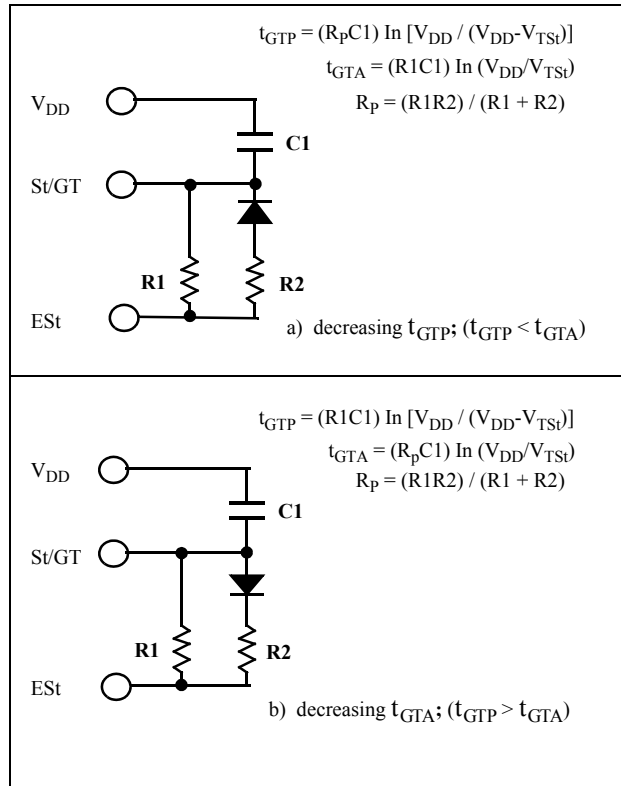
$t_{GTP} = (R_PC1)$ In $[V_{DD} / (V_{DD}-V_{TSt})]$
$t_{GTA} = (R1C1)$ In $(V_{DD}/V_{TSt})$
$R_P = (R1R2) / (R1 + R2)$

$V_{DD}$

C1

St/GT

R1

R2

ESt

a) decreasing $t_{GTP}$; ($t_{GTP} < t_{GTA}$)

$t_{GTP} = (R1C1)$ In $[V_{DD} / (V_{DD}-V_{TSt})]$
$t_{GTA} = (R_pC1)$ In $(V_{DD}/V_{TSt})$
$R_P = (R1R2) / (R1 + R2)$

$V_{DD}$

C1

St/GT

R1

R2

ESt

b) decreasing $t_{GTA}$; ($t_{GTP} > t_{GTA}$)